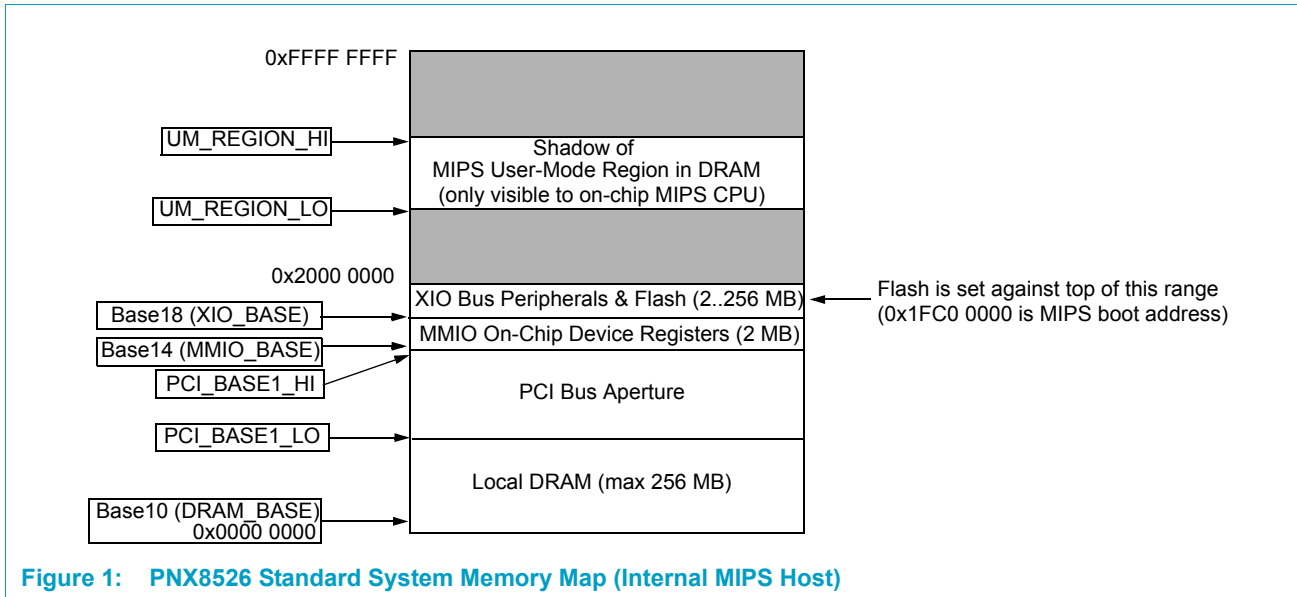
0xFFFF FFFF

UM_REGION_HI

Shadow of MIPS User-Mode Region in DRAM (only visible to on-chip MIPS CPU)

UM_REGION_LO

0x2000 0000

XIO Bus Peripherals & Flash (2..256 MB)

Flash is set against top of this range (0x1FC0 0000 is MIPS boot address)

Base18 (XIO_BASE)

MMIO On-Chip Device Registers (2 MB)

Base14 (MMIO_BASE)

PCI_BASE1_HI

PCI Bus Aperture

PCI_BASE1_LO

Local DRAM (max 256 MB)

Base10 (DRAM_BASE) 0x0000 0000

Figure 1: PNX8526 Standard System Memory Map (Internal MIPS Host)